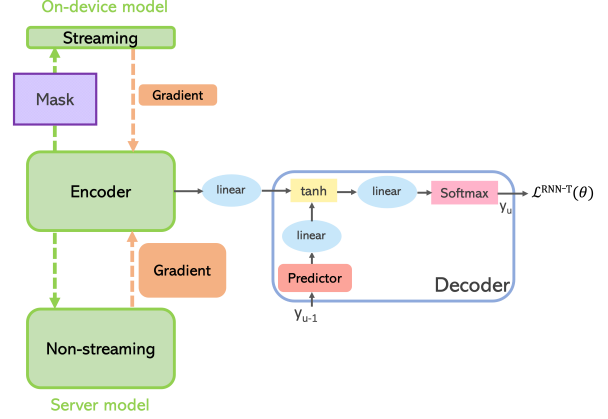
On-device model

Streaming

Mask

Gradient

Encoder

linear

tanh

linear

Softmax

$\mathcal{L}^{\text{RNN-T}}(\theta)$

$y_u$

linear

Gradient

Predictor

Decoder

$y_{u-1}$

Non-streaming

Server model